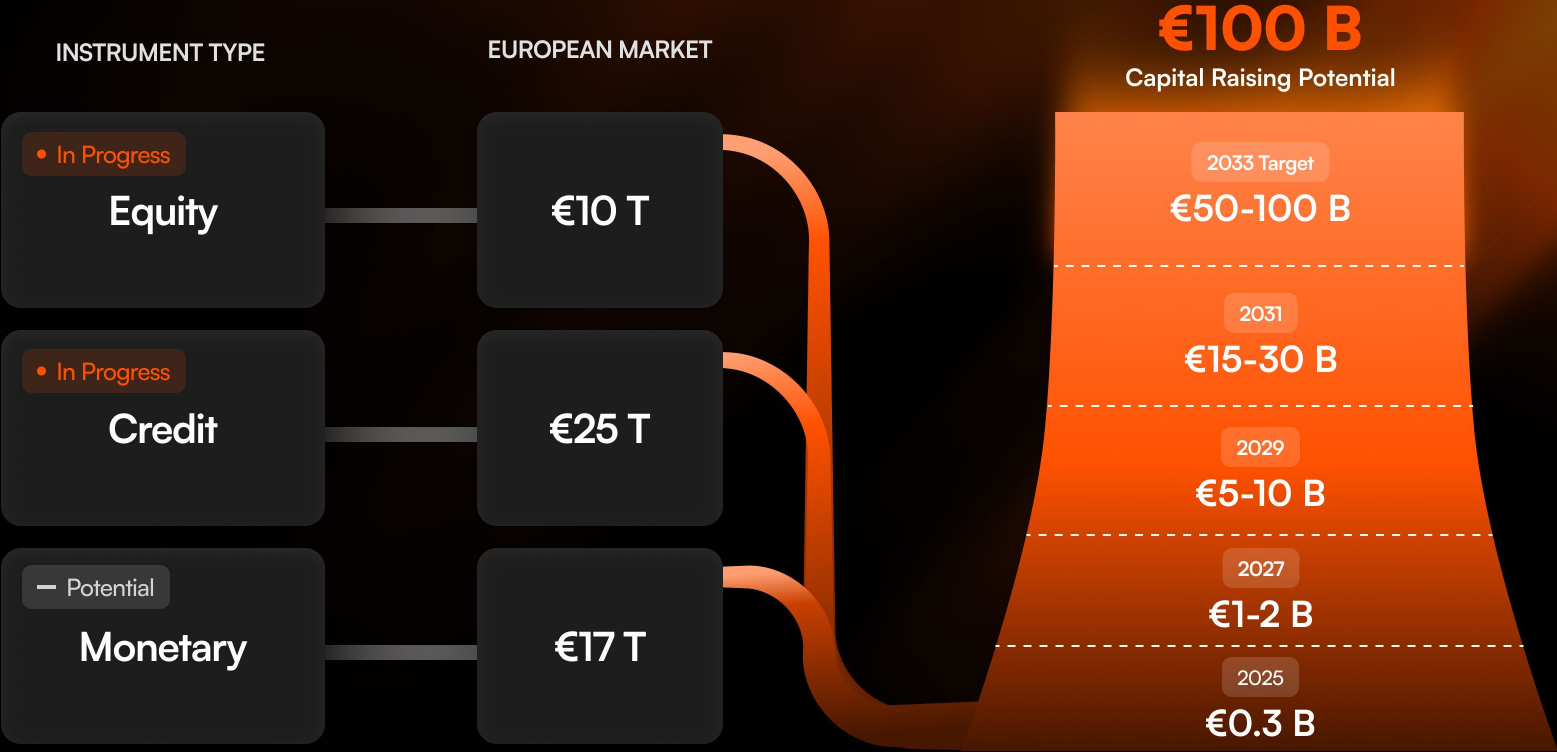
INSTRUMENT TYPE

EUROPEAN MARKET

€100 B
Capital Raising Potential

In Progress
Equity

€10 T

In Progress
Credit

€25 T

Potential
Monetary

€17 T

2033 Target
€50-100 B

2031
€15-30 B

2029
€5-10 B

2027
€1-2 B

2025
€0.3 B